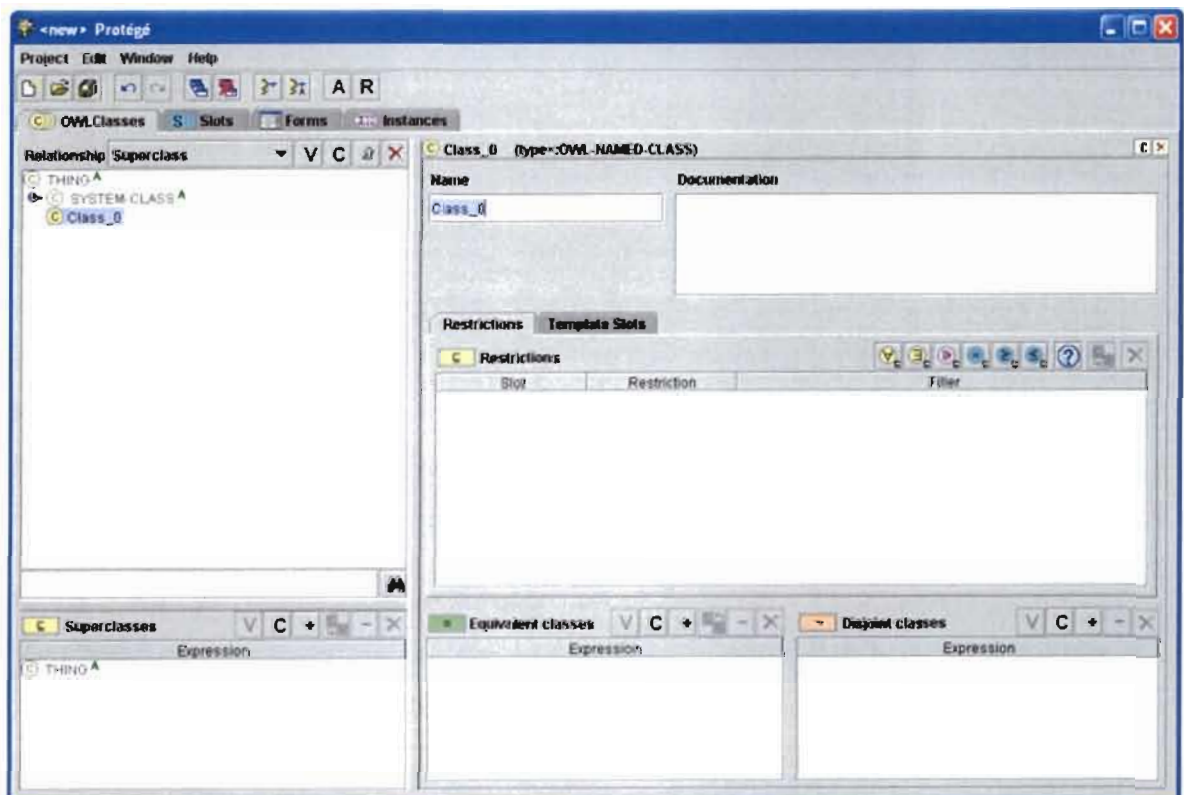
<new> Protégé

Project Edit Window Help

A R

C OWLClasses S Slots Forms Instances

Relationship Superclass V C

C THING

C SYSTEM CLASS

C Class_0

C Class_0 (type=:OWL-NAMED-CLASS)

Name

Class_0

Documentation

Restrictions Template Slots

C Restrictions

| Slot | Restriction | Filler |
|---|---|---|

C Superclasses V C +

| Expression |
|---|
| C THING |

= Equivalent classes V C +

| Expression |
|---|

Disjoint classes V C +

| Expression |
|---|